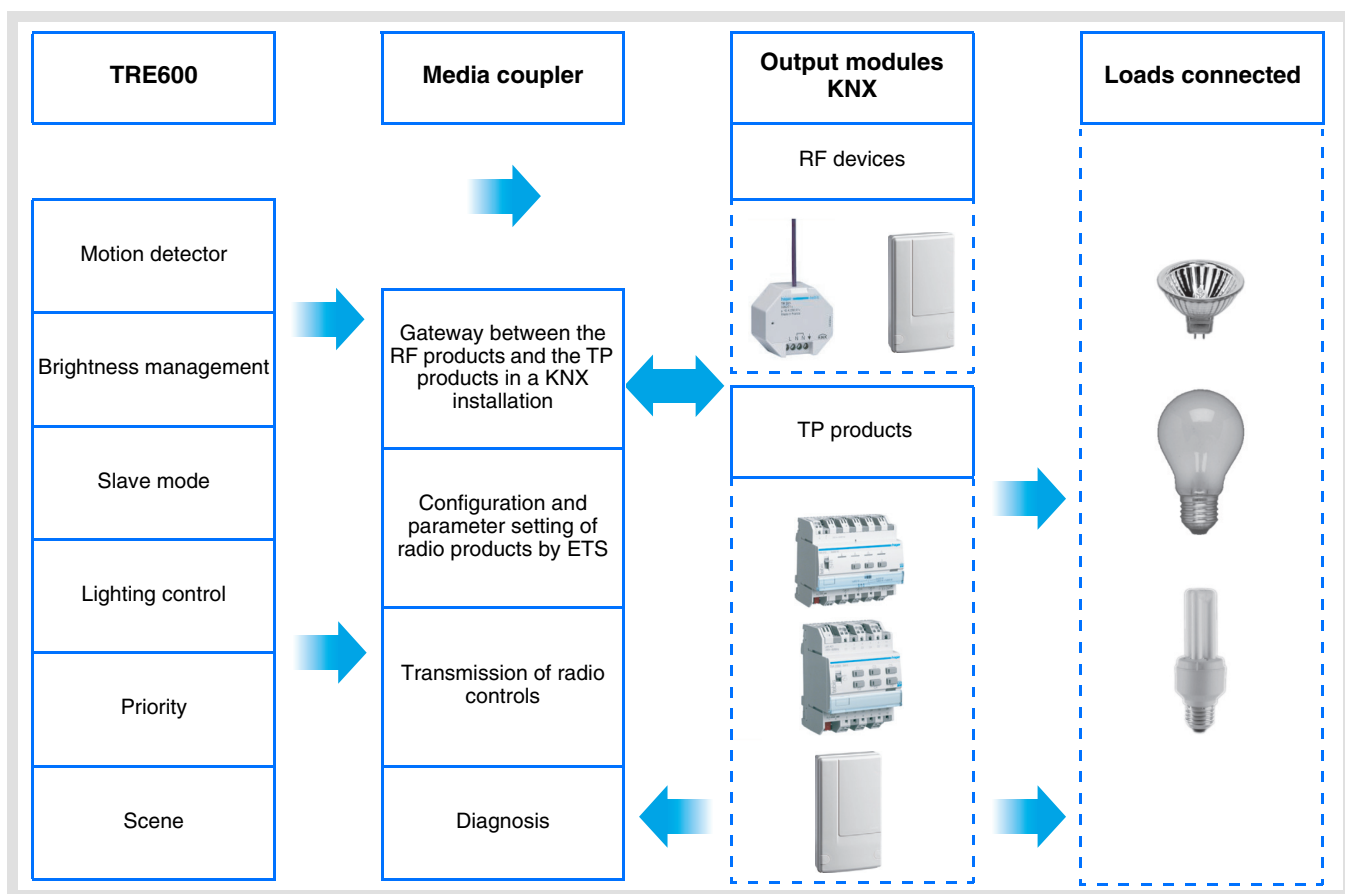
TRE600

Media coupler

Output modules KNX

Loads connected

RF devices

Motion detector

Brightness management

Slave mode

Lighting control

Priority

Scene

Gateway between the RF products and the TP products in a KNX installation

Configuration and parameter setting of radio products by ETS

Transmission of radio controls

Diagnosis

TP products